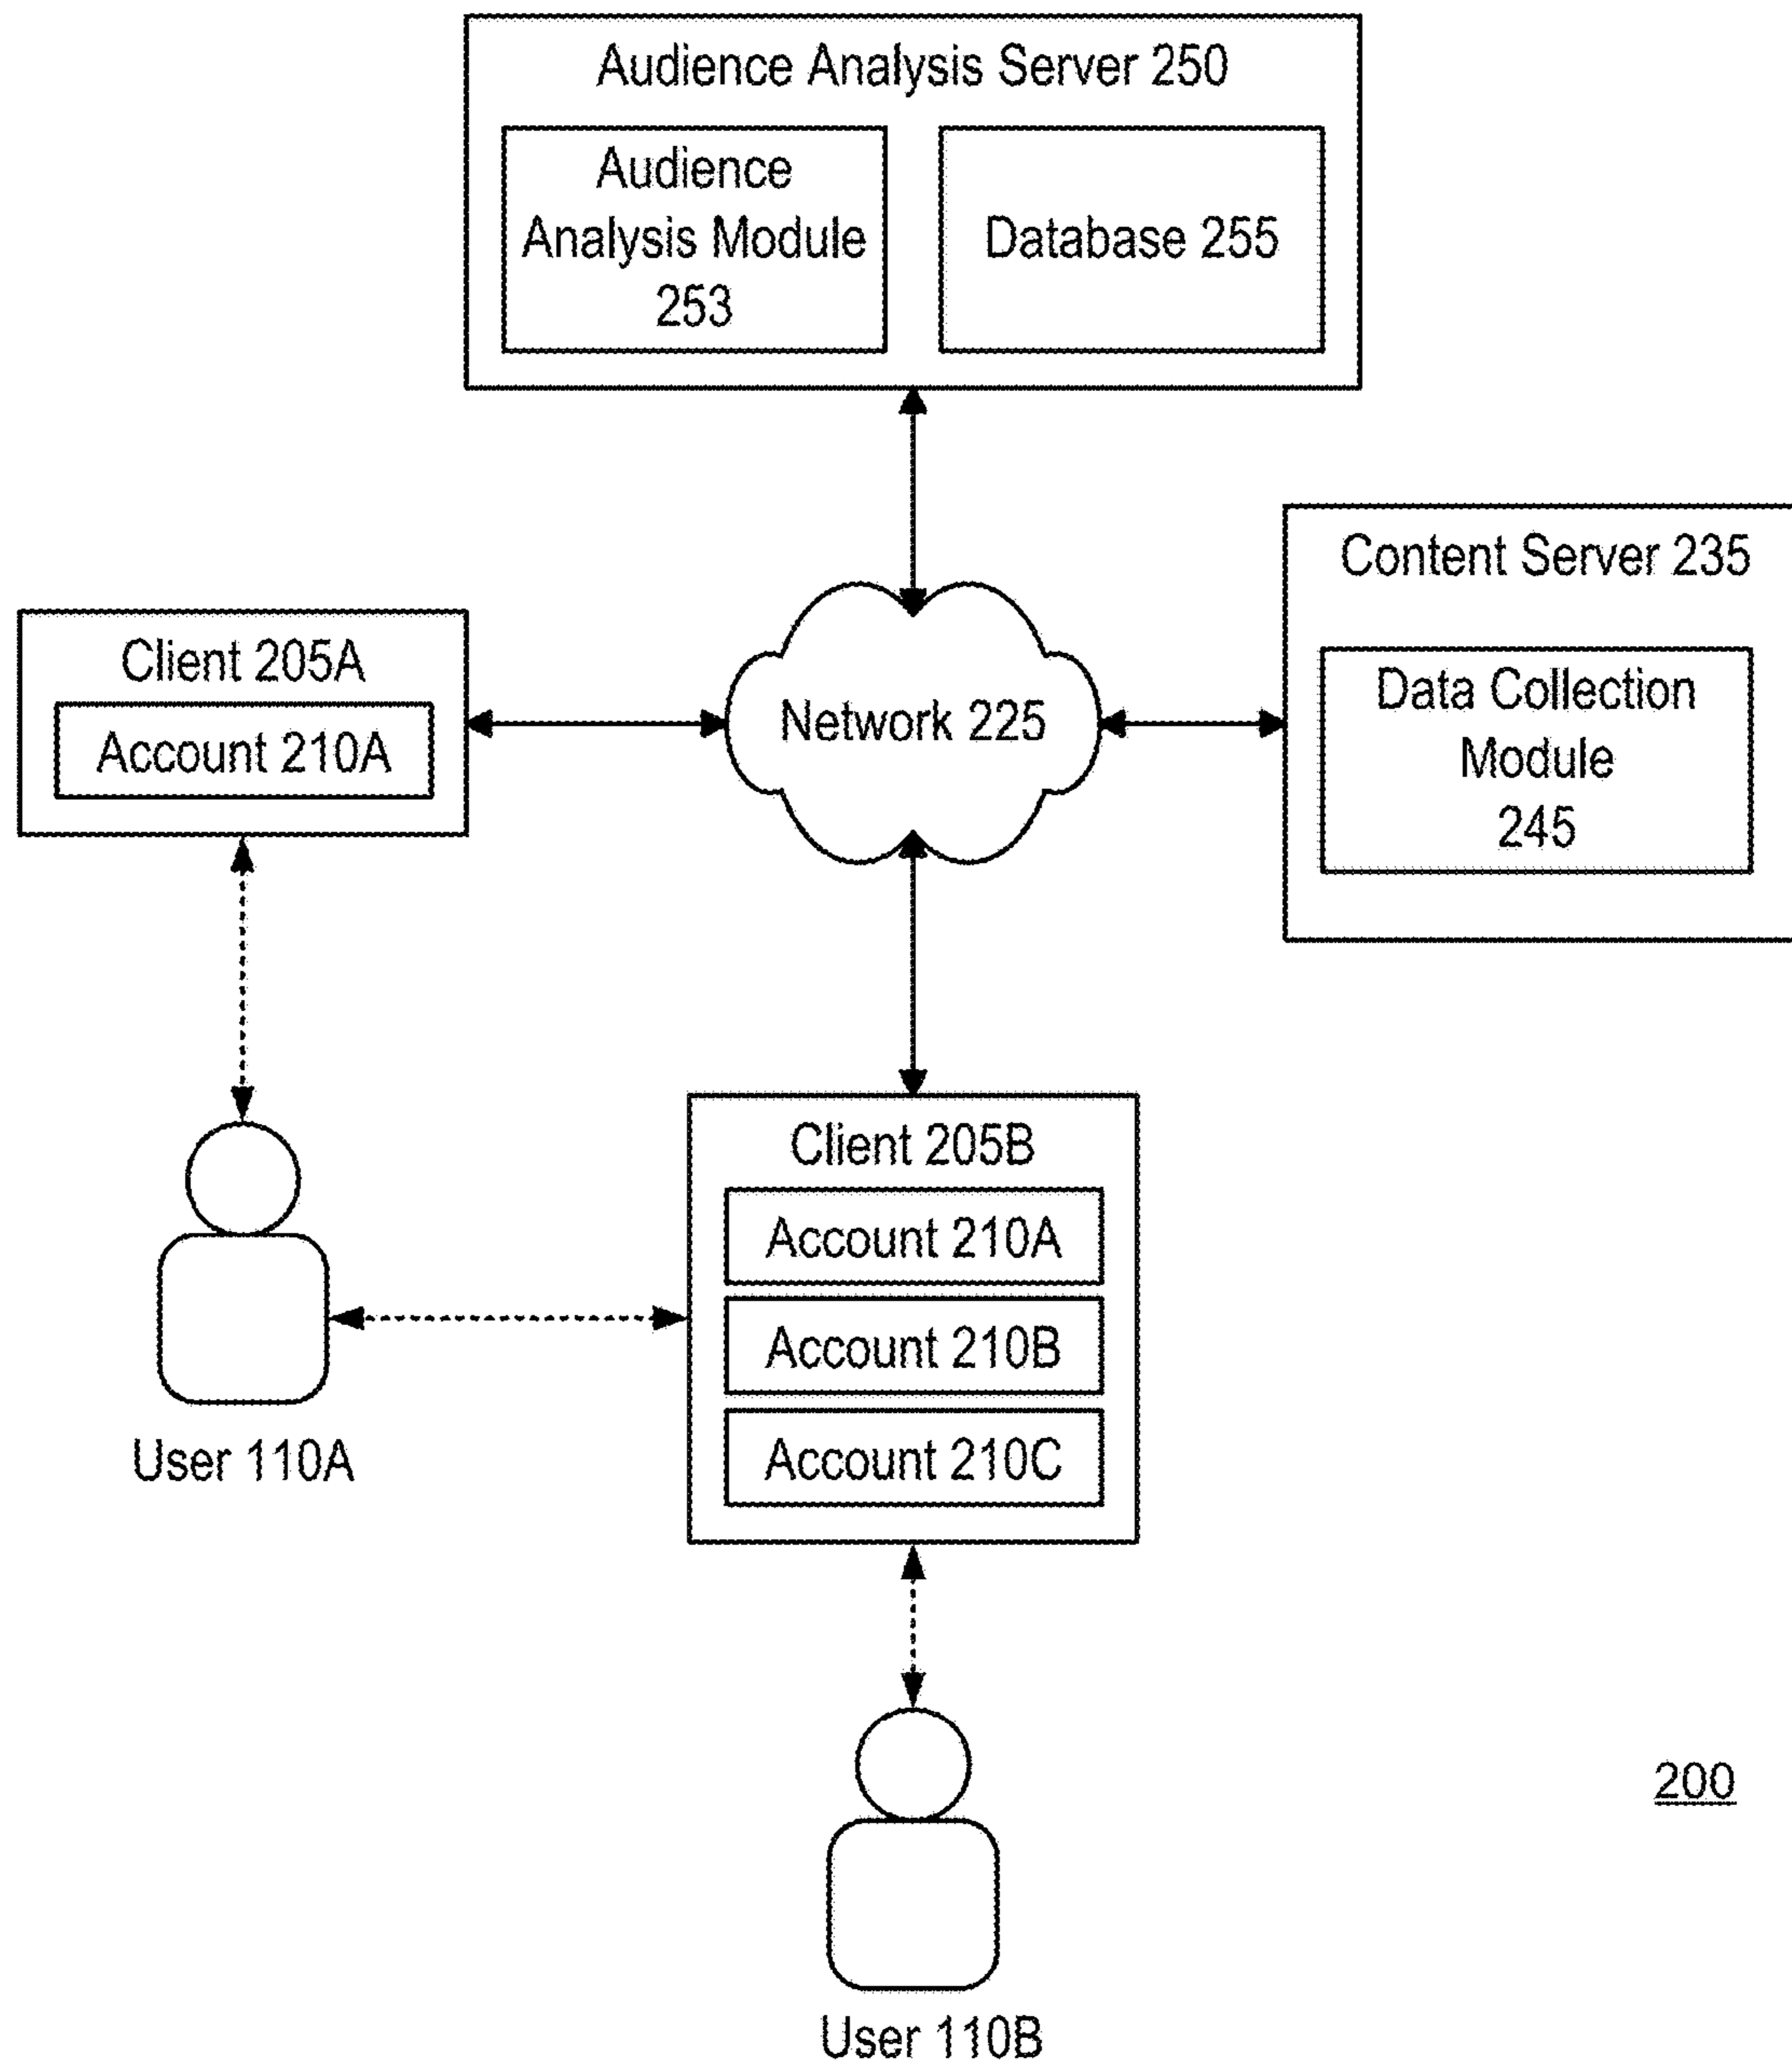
Audience Analysis Server 250

Audience Analysis Module 253

Database 255

Content Server 235

Client 205A

Account 210A

Network 225

Data Collection Module 245

Client 205B

Account 210A

Account 210B

Account 210C

User 110A

User 110B

200